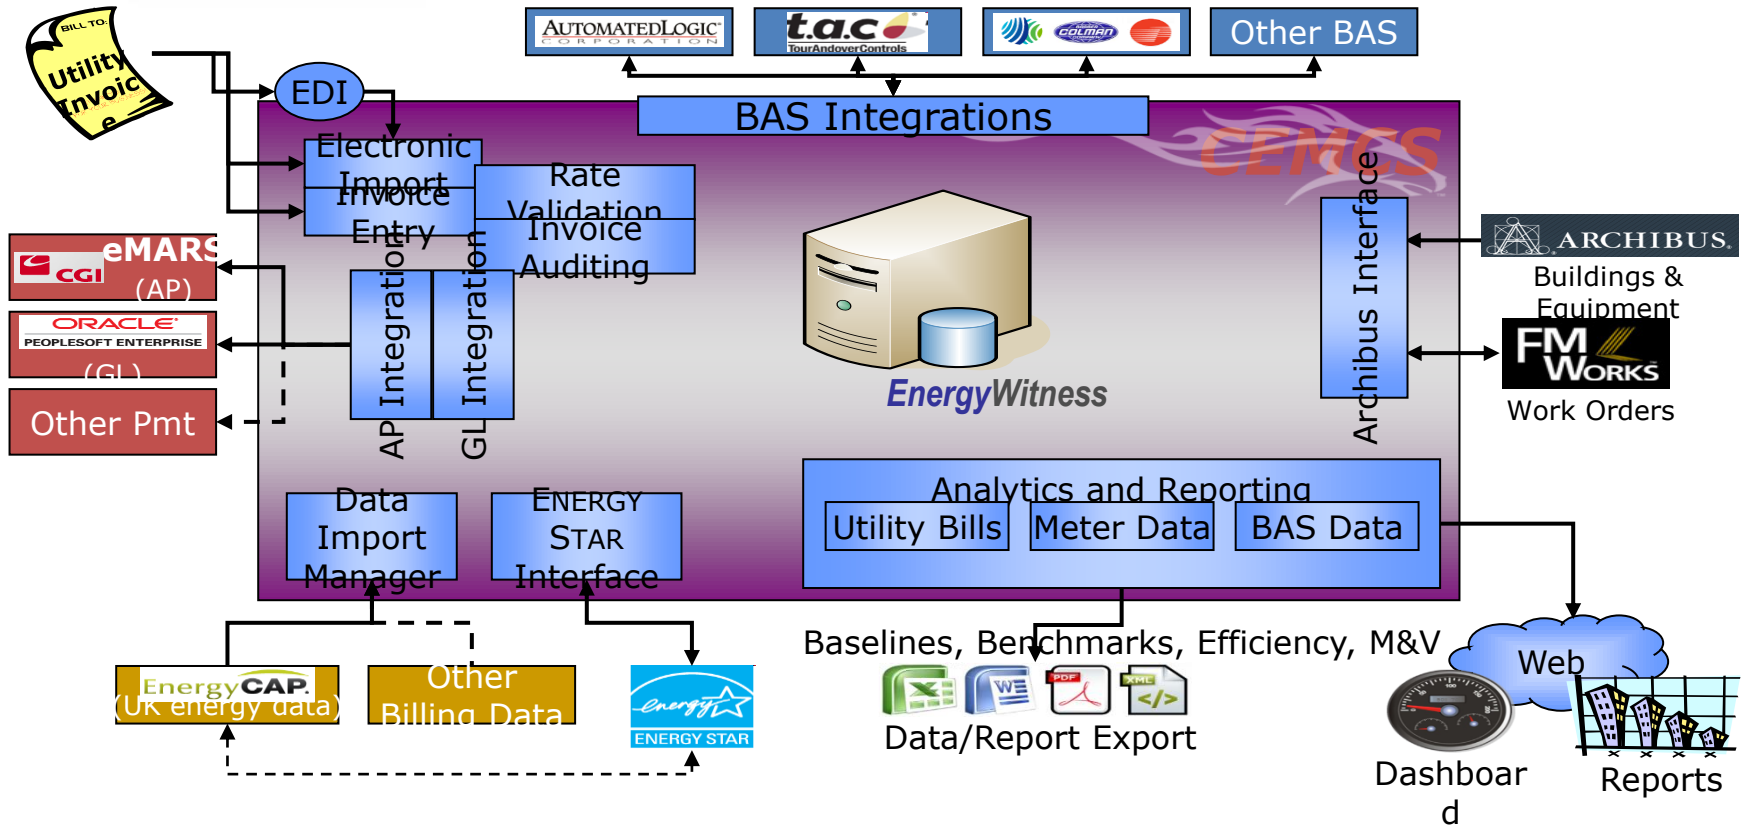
BILL TO:
Utility Invoice

EDI

AUTOMATEDLOGIC CORPORATION

t.a.c TourAndoverControls

COLMAN

Other BAS

BAS Integrations

CEMCS

Electronic Import

Invoice Entry

Rate Validation

Invoice Auditing

eMARS CGI (AP)

ORACLE PEOPLESOFT ENTERPRISE (GL)

Other Pmt

AP Integration

GL Integration

EnergyWitness

Archibus Interface

ARCHIBUS

Buildings & Equipment

FM WORKS

Work Orders

Analytics and Reporting

Utility Bills

Meter Data

BAS Data

Data Import Manager

ENERGY STAR Interface

Baselines, Benchmarks, Efficiency, M&V

EnergyCAP (UK energy data)

Other Billing Data

energy ENERGY STAR

PDF XML

Data/Report Export

Web

Dashboard

Reports